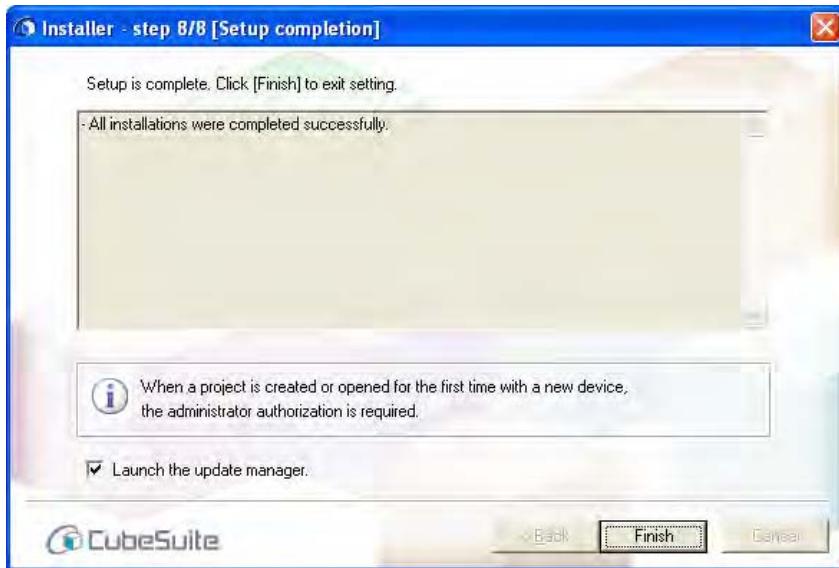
Installer - step 8/8 [Setup completion]

Setup is complete. Click [Finish] to exit setting.

- All installations were completed successfully.

When a project is created or opened for the first time with a new device, the administrator authorization is required.

Launch the update manager.

CubeSuite

< Back

Finish

Cancel